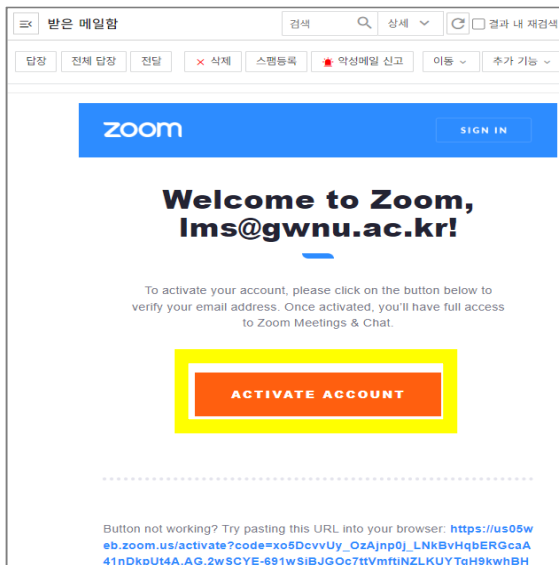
받은 메일함

검색 상세 결과 내 재검색

답장 전체 답장 전달 삭제 스팸등록 악성메일 신고 이동 추가 기능

zoom

SIGN IN

Welcome to Zoom, lms@gwnu.ac.kr!

To activate your account, please click on the button below to verify your email address. Once activated, you'll have full access to Zoom Meetings & Chat.

ACTIVATE ACCOUNT

Button not working? Try pasting this URL into your browser: https://us05web.zoom.us/activate?code=xo5DcvvUy_OzAjnp0j_LNkBvHqbERGcaA41nDkpUt4A.AG.2wSCYE-691wSiBJGOc7ttVmftiNZLKUYTqH9kwhBH